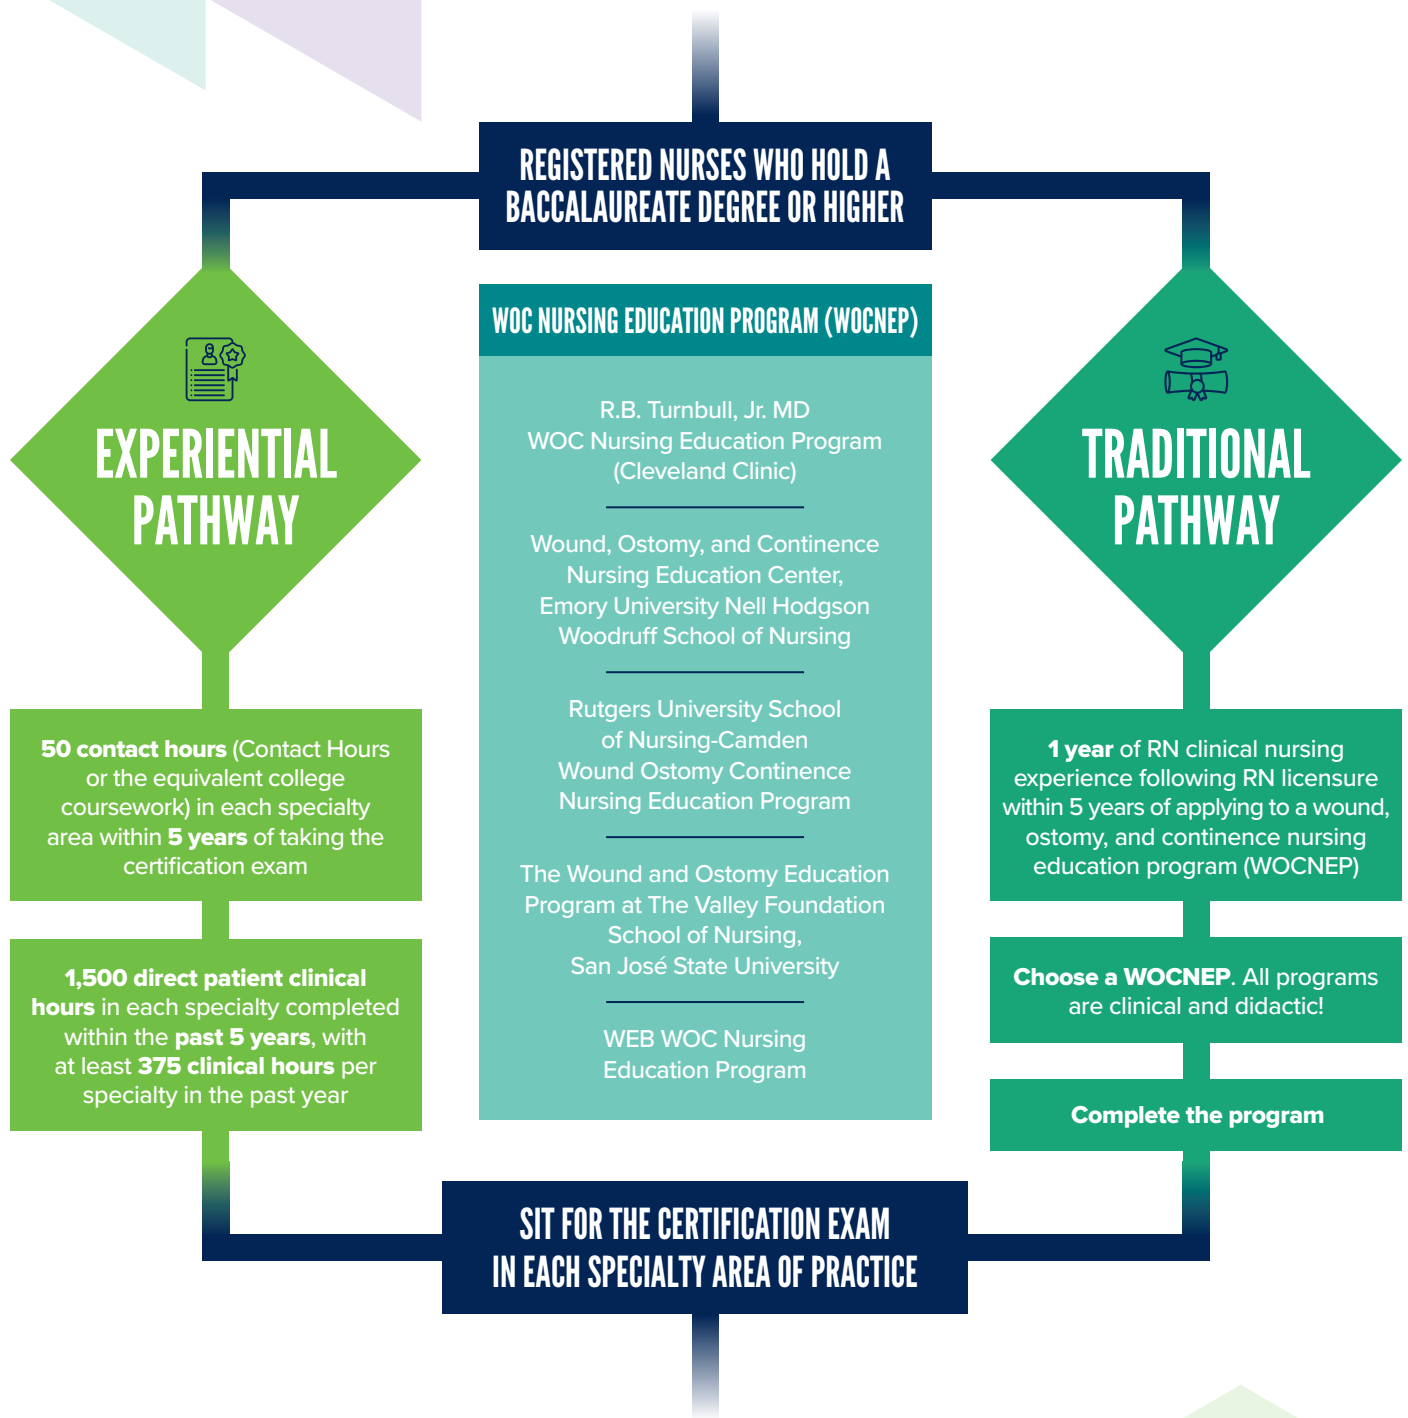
REGISTERED NURSES WHO HOLD A BACCALAUREATE DEGREE OR HIGHER

EXPERIENTIAL PATHWAY

50 contact hours (Contact Hours or the equivalent college coursework) in each specialty area within 5 years of taking the certification exam

1,500 direct patient clinical hours in each specialty completed within the past 5 years, with at least 375 clinical hours per specialty in the past year

WOC NURSING EDUCATION PROGRAM (WOCNEP)

R.B. Turnbull, Jr. MD
WOC Nursing Education Program
(Cleveland Clinic)

Wound, Ostomy, and Continence Nursing Education Center, Emory University Nell Hodgson Woodruff School of Nursing

Rutgers University School of Nursing-Camden Wound Ostomy Continence Nursing Education Program

The Wound and Ostomy Education Program at The Valley Foundation School of Nursing, San José State University

WEB WOC Nursing Education Program

TRADITIONAL PATHWAY

1 year of RN clinical nursing experience following RN licensure within 5 years of applying to a wound, ostomy, and continence nursing education program (WOCNEP)

Choose a WOCNEP. All programs are clinical and didactic!

Complete the program

SIT FOR THE CERTIFICATION EXAM IN EACH SPECIALTY AREA OF PRACTICE